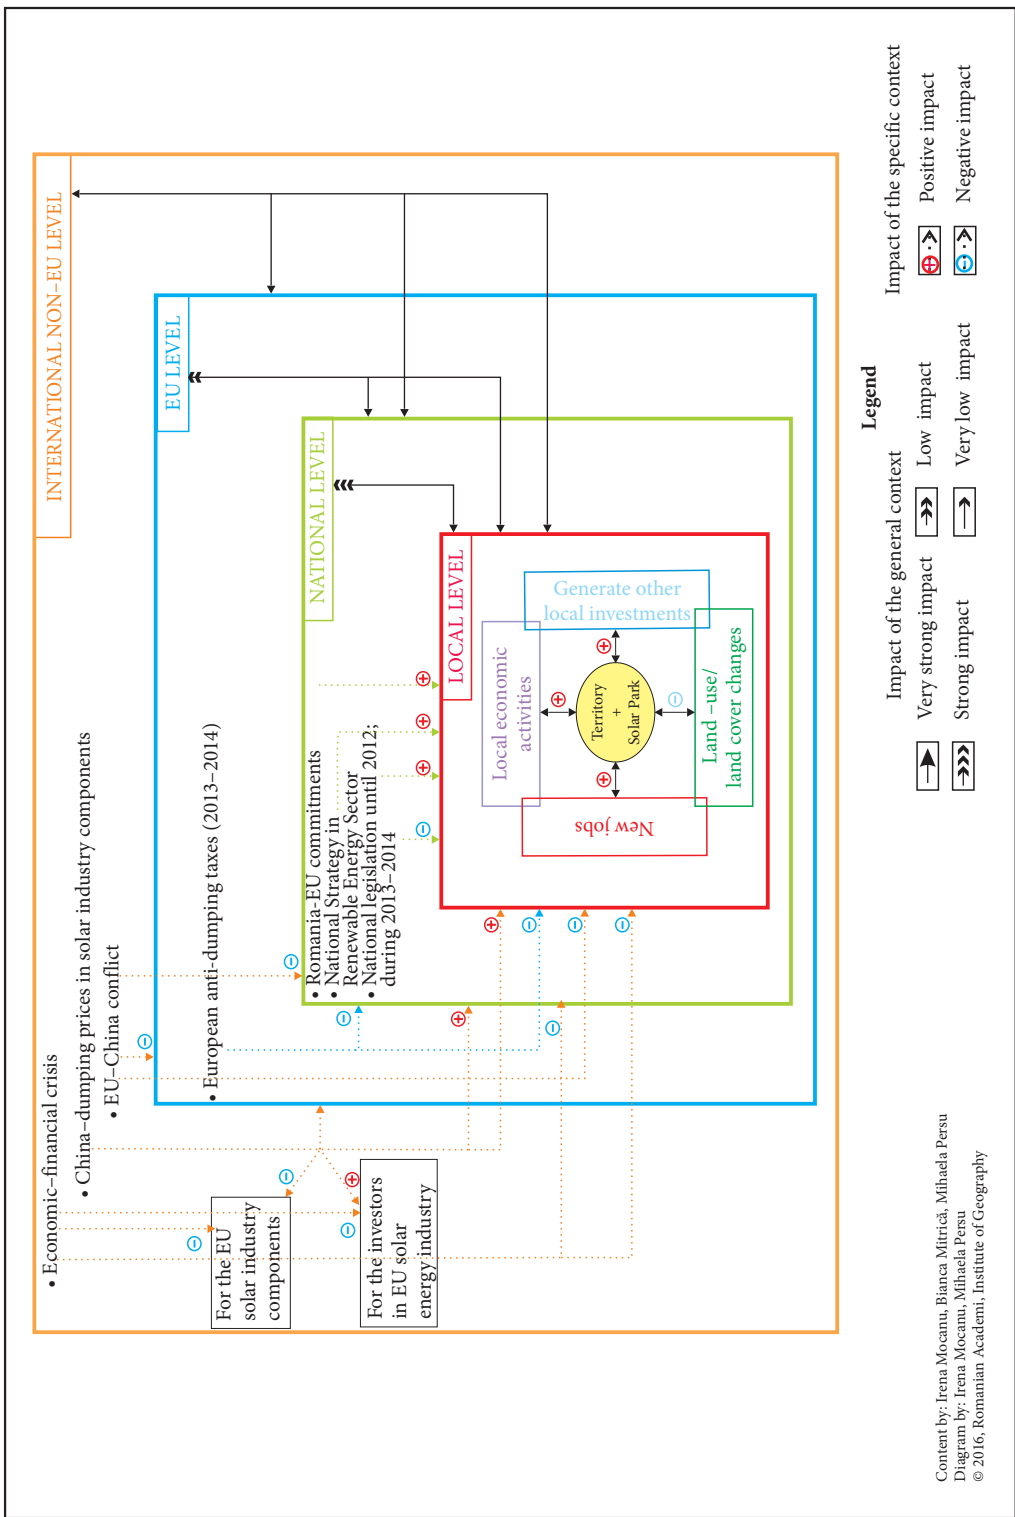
INTERNATIONAL NON-EU LEVEL

• Economic-financial crisis
• China-dumping prices in solar industry components
• EU-China conflict

For the EU solar industry components

For the investors in EU solar energy industry

EU LEVEL

• European anti-dumping taxes (2013–2014)

NATIONAL LEVEL

• Romania-EU commitments
• National Strategy in Renewable Energy Sector
• National legislation until 2012; during 2013–2014

LOCAL LEVEL

Generate other local investments

Local economic activities

Territory + Solar Park

Land -use/ land cover changes

New jobs

Legend

Impact of the general context

Very strong impact

Strong impact

Low impact

Very low impact

Impact of the specific context

Positive impact

Negative impact

Content by: Irena Mocanu, Bianca Mitrică, Mihaela Persu
Diagram by: Irena Mocanu, Mihaela Persu
© 2016, Romanian Academi, Institute of Geography